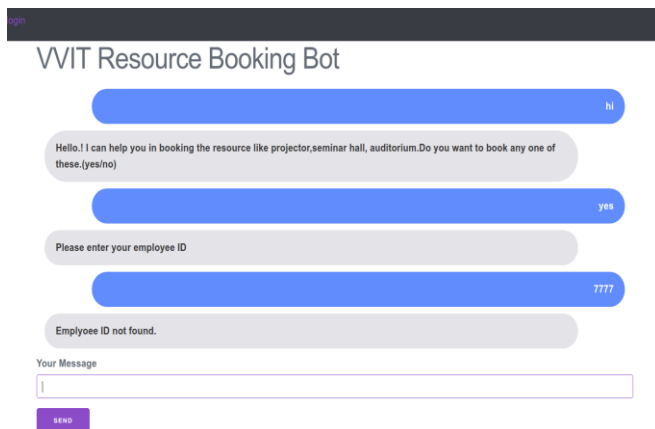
login

VVIT Resource Booking Bot

hi

Hello.! I can help you in booking the resource like projector,seminar hall, auditorium.Do you want to book any one of these.(yes/no)

yes

Please enter your employee ID

7777

Emplyoee ID not found.

Your Message

SEND